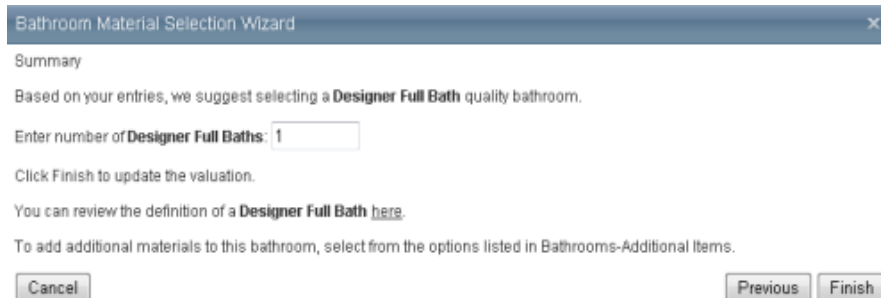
Bathroom Material Selection Wizard

×

Summary

Based on your entries, we suggest selecting a **Designer Full Bath** quality bathroom.

Enter number of **Designer Full Baths**: 1

Click Finish to update the valuation.

You can review the definition of a **Designer Full Bath** here.

To add additional materials to this bathroom, select from the options listed in Bathrooms-Additional Items.

Cancel

Previous

Finish